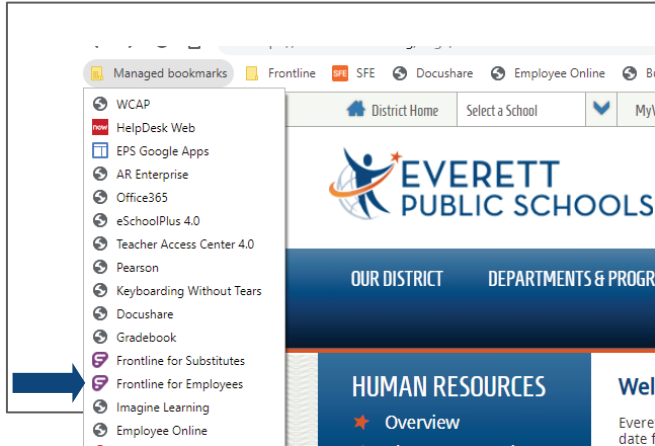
Managed bookmarks
Frontline
SFE SFE
Docushare
Employee Online
Bu

WCAP
now HelpDesk Web
EPS Google Apps
AR Enterprise
Office365
eSchoolPlus 4.0
Teacher Access Center 4.0
Pearson
Keyboarding Without Tears
Docushare
Gradebook
Frontline for Substitutes
Frontline for Employees
Imagine Learning
Employee Online

District Home
Select a School
MyV

EVERETT
PUBLIC SCHOOLS

OUR DISTRICT
DEPARTMENTS & PROGR

HUMAN RESOURCES
Overview

Wel
Evere
date f